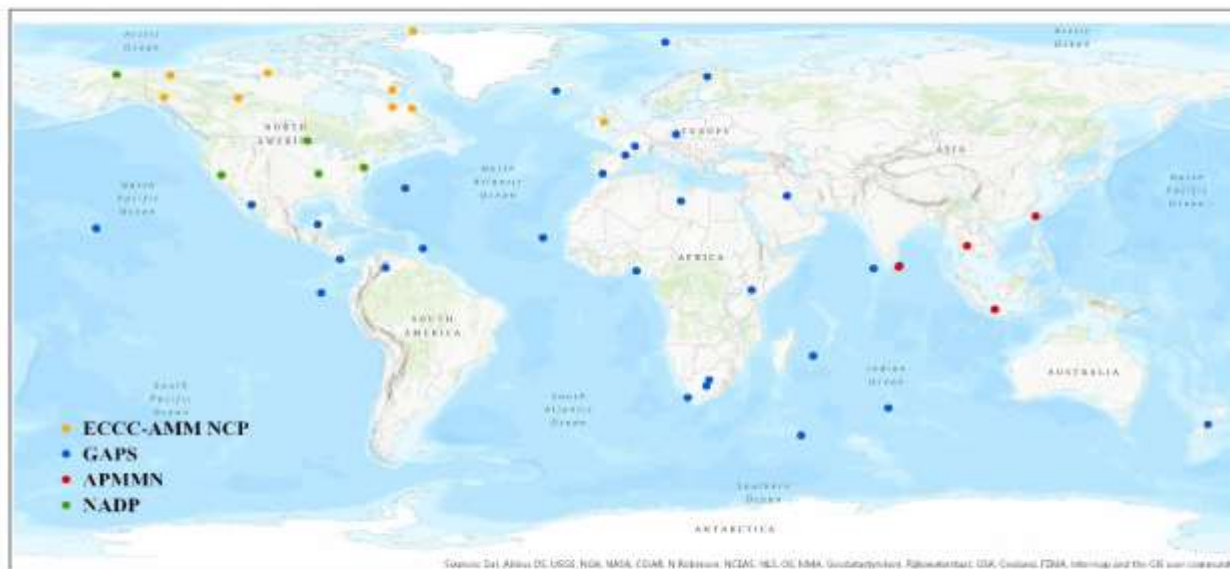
Arctic Ocean

Arctic Ocean

NORTH AMERICA

EUROPE

ASIA

North Atlantic Ocean

North Pacific Ocean

North Pacific Ocean

AFRICA

SOUTH AMERICA

South Pacific Ocean

South Atlantic Ocean

Indian Ocean

AUSTRALIA

Southern Ocean

ANTARCTICA

ECCC-AMM NCP
GAPS
APMMN
NADP

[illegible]